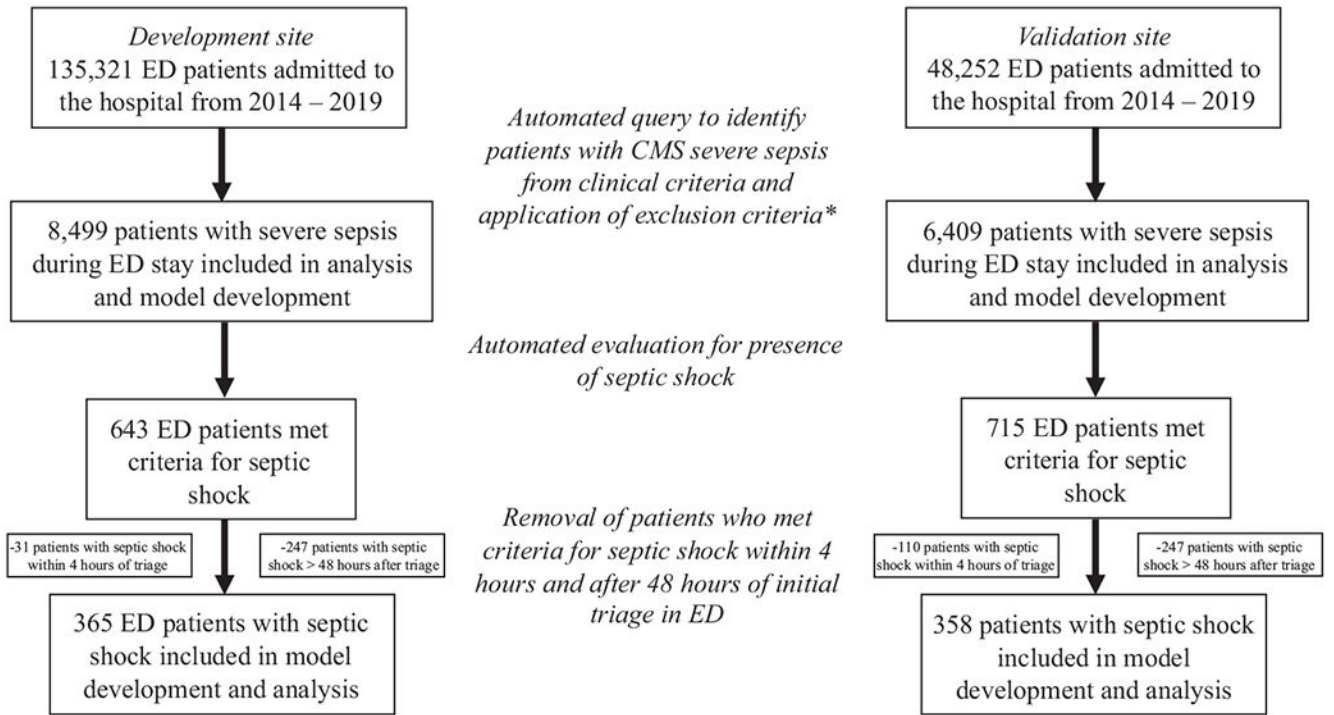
*Development site*
135,321 ED patients admitted to the hospital from 2014 – 2019

*Automated query to identify patients with CMS severe sepsis from clinical criteria and application of exclusion criteria\**

*Validation site*
48,252 ED patients admitted to the hospital from 2014 – 2019

8,499 patients with severe sepsis during ED stay included in analysis and model development

6,409 patients with severe sepsis during ED stay included in analysis and model development

*Automated evaluation for presence of septic shock*

643 ED patients met criteria for septic shock

715 ED patients met criteria for septic shock

-31 patients with septic shock within 4 hours of triage

-247 patients with septic shock > 48 hours after triage

*Removal of patients who met criteria for septic shock within 4 hours and after 48 hours of initial triage in ED*

-110 patients with septic shock within 4 hours of triage

-247 patients with septic shock > 48 hours after triage

365 ED patients with septic shock included in model development and analysis

358 patients with septic shock included in model development and analysis